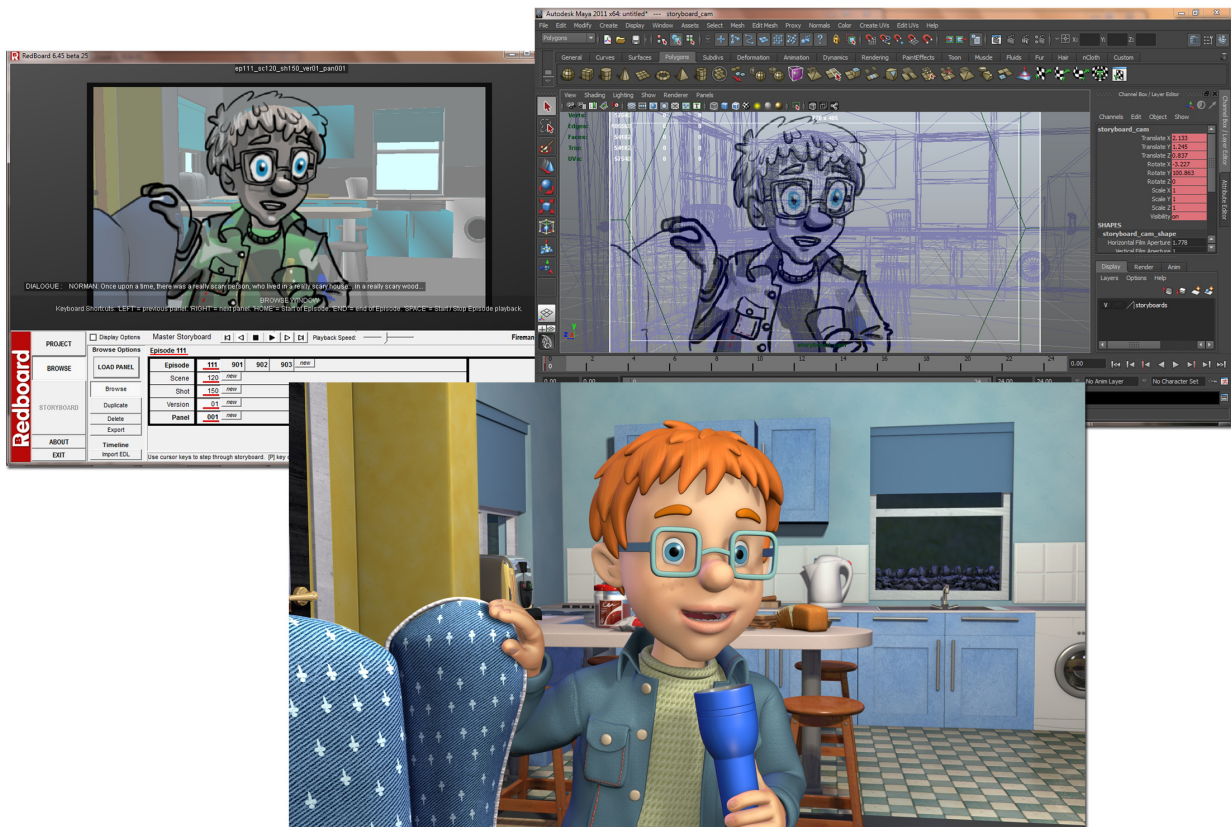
RedBoard 6.45 beta 25

ep111_sc120_sh150_ver01_pan001

DIALOGUE : NORMAN: Once upon a time, there was a really scary person, who lived in a really scary house... in a really scary wood...

BROWSE WINDOW
Keyboard Shortcuts: LEFT = previous panel. RIGHT = next panel. HOME = Start of Episode. END = End of Episode. SPACE = Start / Stop Episode playback.

PROJECT
BROWSE
STORYBOARD
ABOUT
EXIT
Redboard

Display Options
Master Storyboard
Playback Speed:
Fireman

Browse Options
LOAD PANEL
Browse
Duplicate
Delete
Export
Timeline
Import EDL

Episode 111

| Episode | 111 | 901 | 902 | 903 | new |
|---|---|---|---|---|---|
| Scene | 120 | new | | | |
| Shot | 150 | new | | | |
| Version | 01 | new | | | |
| Panel | 001 | new | | | |

Use cursor keys to step through storyboard. [P] key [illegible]

Autodesk Maya 2011 x64: untitled* --- storyboard_cam

File Edit Modify Create Display Window Assets Select Mesh Edit Mesh Proxy Normals Color Create UVs Edit UVs Help

Polygons

General Curves Surfaces Polygons Subdivs Deformation Animation Dynamics Rendering PaintEffects Toon Muscle Fluids Fur Hair nCloth Custom

View Shading Lighting Show Renderer Panels

Verts:
Edges:
Faces:
Tris:
UVs:

Channel Box / Layer Editor
Channels Edit Object Show
storyboard_cam
Translate X 2.133
Translate Y 1.245
Translate Z 3.837
Rotate X -3.227
Rotate Y 100.863
Rotate Z 0
Scale X 1
Scale Y 1
Scale Z 1
Visibility on

SHAPES
storyboard_cam_shape
Horizontal Film Aperture 1.778
Vertical Film Aperture

Display Render Anim
Layers Options Help
V storyboards

2 4 6 8 10 12 14 16 18 20 22 24
1.00
24.00 24.00
No Anim Layer
No Character Set